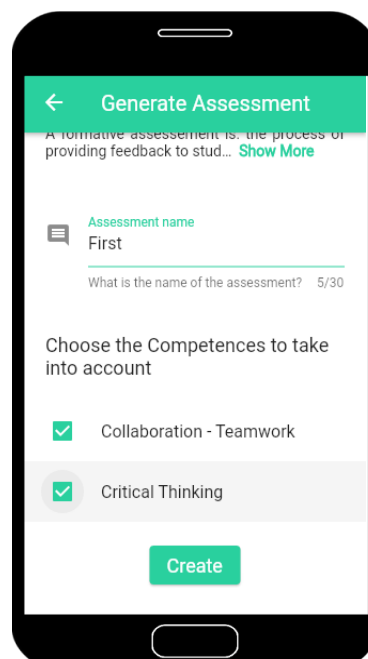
Generate Assessment

A formative assessement is: the process of providing feedback to stud... Show More

Assessment name
First
What is the name of the assessment? 5/30

Choose the Competences to take into account

Collaboration - Teamwork

Critical Thinking

Create